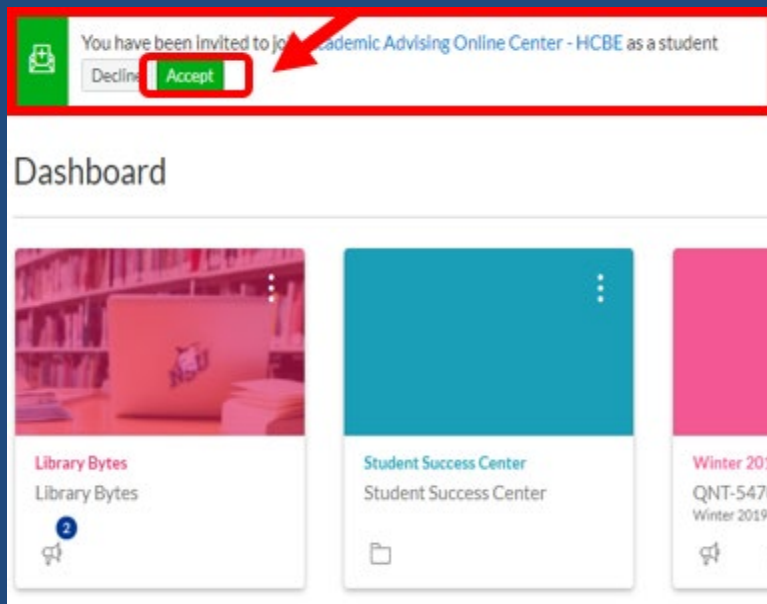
You have been invited to jo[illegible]cademic Advising Online Center - HCBE as a student

Declin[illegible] Accept

Dashboard

Library Bytes
Library Bytes
2

Student Success Center
Student Success Center

Winter 201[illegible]
QNT-547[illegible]
Winter 2019